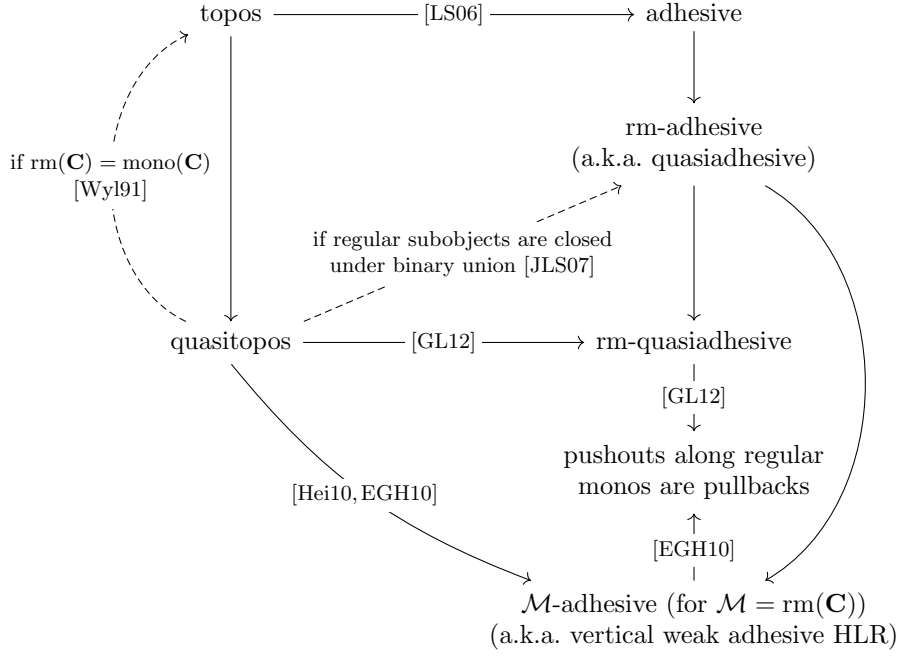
topos

[LS06]

adhesive

rm-adhesive
(a.k.a. quasiadhesive)

if $\mathrm{rm}(\mathbf{C}) = \mathrm{mono}(\mathbf{C})$
[Wyl91]

if regular subobjects are closed under binary union [JLS07]

quasitopos

[GL12]

rm-quasiadhesive

[GL12]

pushouts along regular monos are pullbacks

[Hei10, EGH10]

[EGH10]

$\mathcal{M}$-adhesive (for $\mathcal{M} = \mathrm{rm}(\mathbf{C})$)
(a.k.a. vertical weak adhesive HLR)